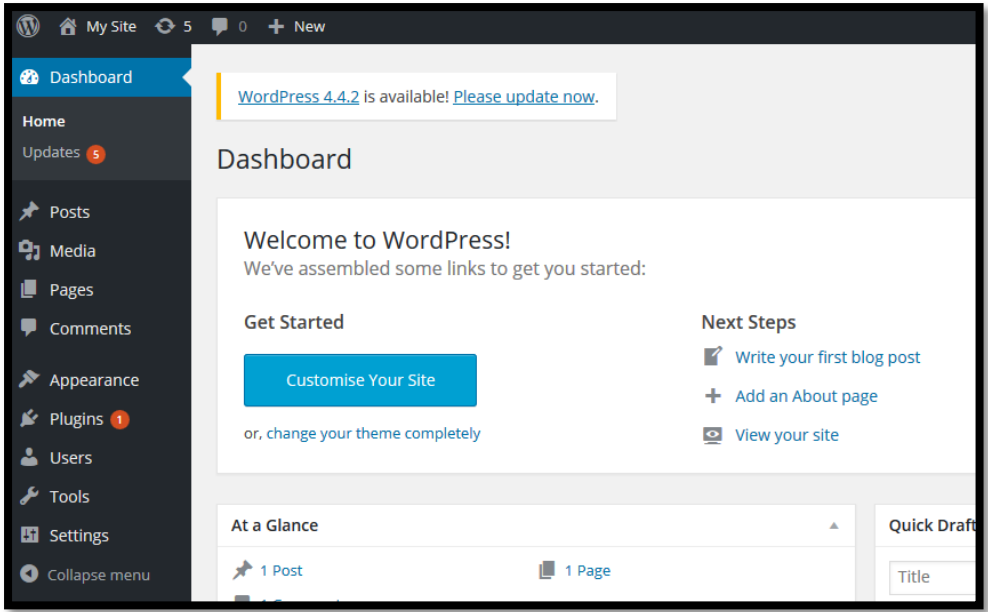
My Site 5 0 New

Dashboard

Home
Updates 5

Posts
Media
Pages
Comments

Appearance
Plugins 1
Users
Tools
Settings
Collapse menu

WordPress 4.4.2 is available! Please update now.

Dashboard

Welcome to WordPress!
We've assembled some links to get you started:

Get Started

Customise Your Site

or, change your theme completely

Next Steps

Write your first blog post
Add an About page
View your site

At a Glance

1 Post
1 Page

Quick Draft

Title